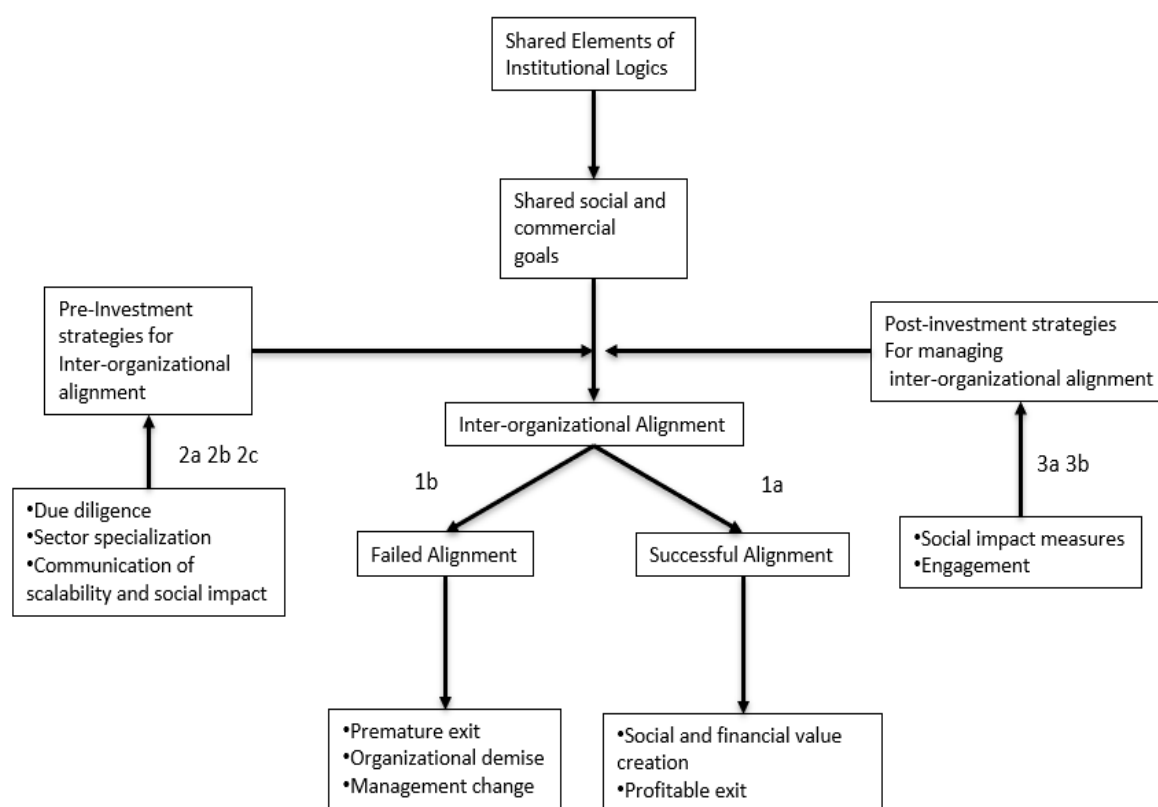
Shared Elements of Institutional Logics

Shared social and commercial goals

Pre-Investment strategies for Inter-organizational alignment

Post-investment strategies For managing inter-organizational alignment

Inter-organizational Alignment

2a 2b 2c

•Due diligence
•Sector specialization
•Communication of scalability and social impact

1b

1a

Failed Alignment

Successful Alignment

3a 3b

•Social impact measures
•Engagement

•Premature exit
•Organizational demise
•Management change

•Social and financial value creation
•Profitable exit